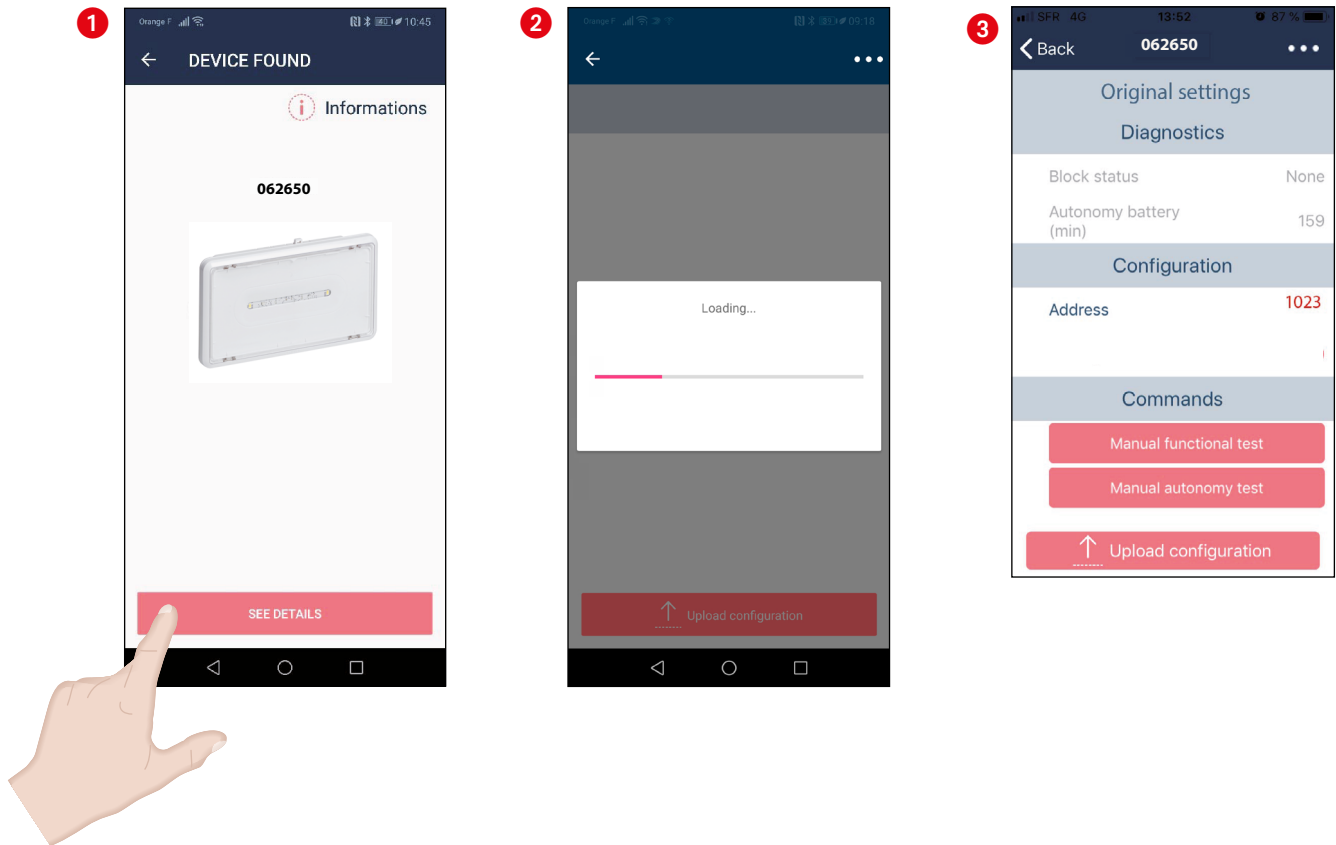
1

Orange F 10:45

DEVICE FOUND

Informations

062650

SEE DETAILS

2

Orange F 09:18

Loading...

Upload configuration

3

SFR 4G 13:52 87 %

Back 062650

Original settings

Diagnostics

Block status None

Autonomy battery (min) 159

Configuration

Address 1023

Commands

Manual functional test

Manual autonomy test

Upload configuration